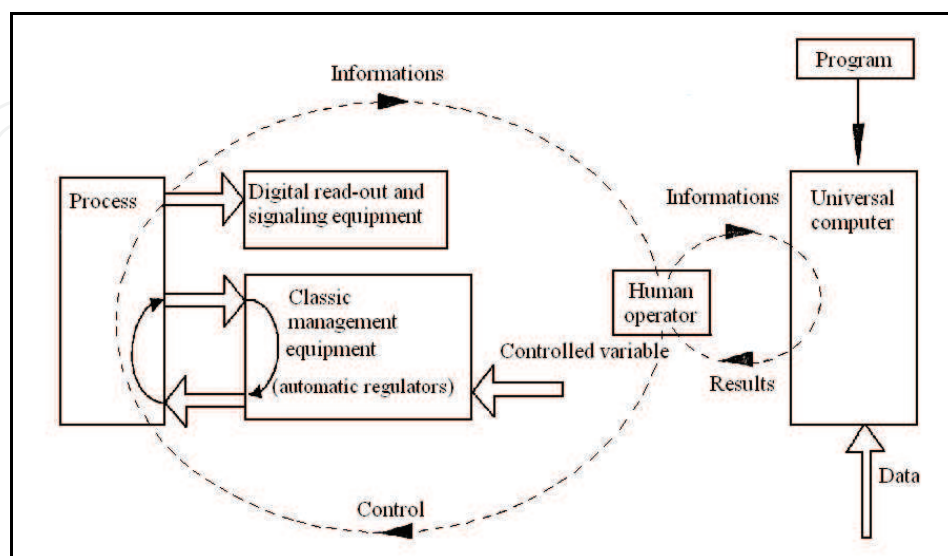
Informations

Program

Process

Digital read-out and signaling equipment

Informations

Universal computer

Classic management equipment

(automatic regulators)

Human operator

Controlled variable

Results

Data

Control